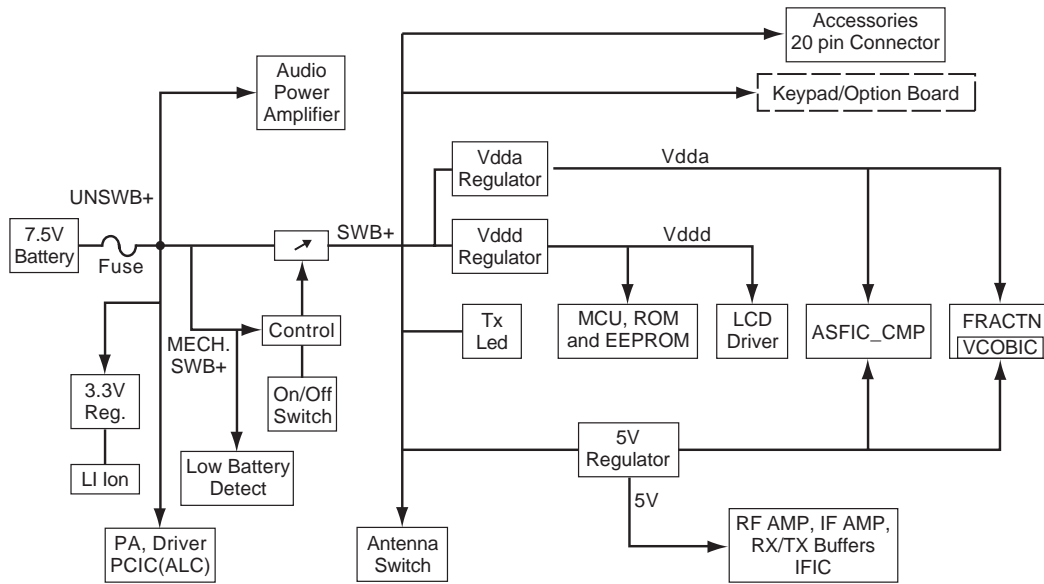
Accessories
20 pin Connector

Audio
Power
Amplifier

Keypad/Option Board

Vdda
Regulator

Vdda

UNSWB+

7.5V
Battery

Fuse

SWB+

Vddd
Regulator

Vddd

Control

MECH.
SWB+

Tx
Led

MCU, ROM
and EEPROM

LCD
Driver

ASFIC_CMP

FRACTN
VCOBIC

3.3V
Reg.

On/Off
Switch

5V
Regulator

LI Ion

Low Battery
Detect

5V

RF AMP, IF AMP,
RX/TX Buffers
IFIC

PA, Driver
PCIC(ALC)

Antenna
Switch